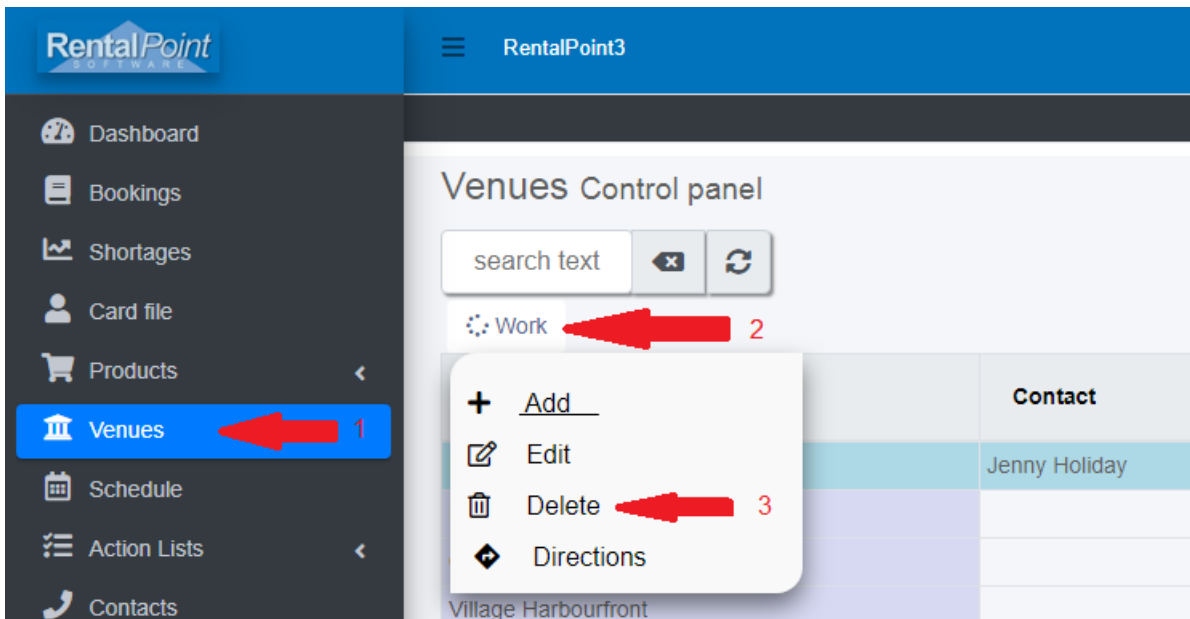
RentalPoint
SOFTWARE

RentalPoint3

Dashboard
Bookings
Shortages
Card file
Products
Venues
1
Schedule
Action Lists
Contacts

Venues Control panel

search text

Work
2

Add
Edit
Delete
3
Directions

Contact
Jenny Holiday
Village Harbourfront